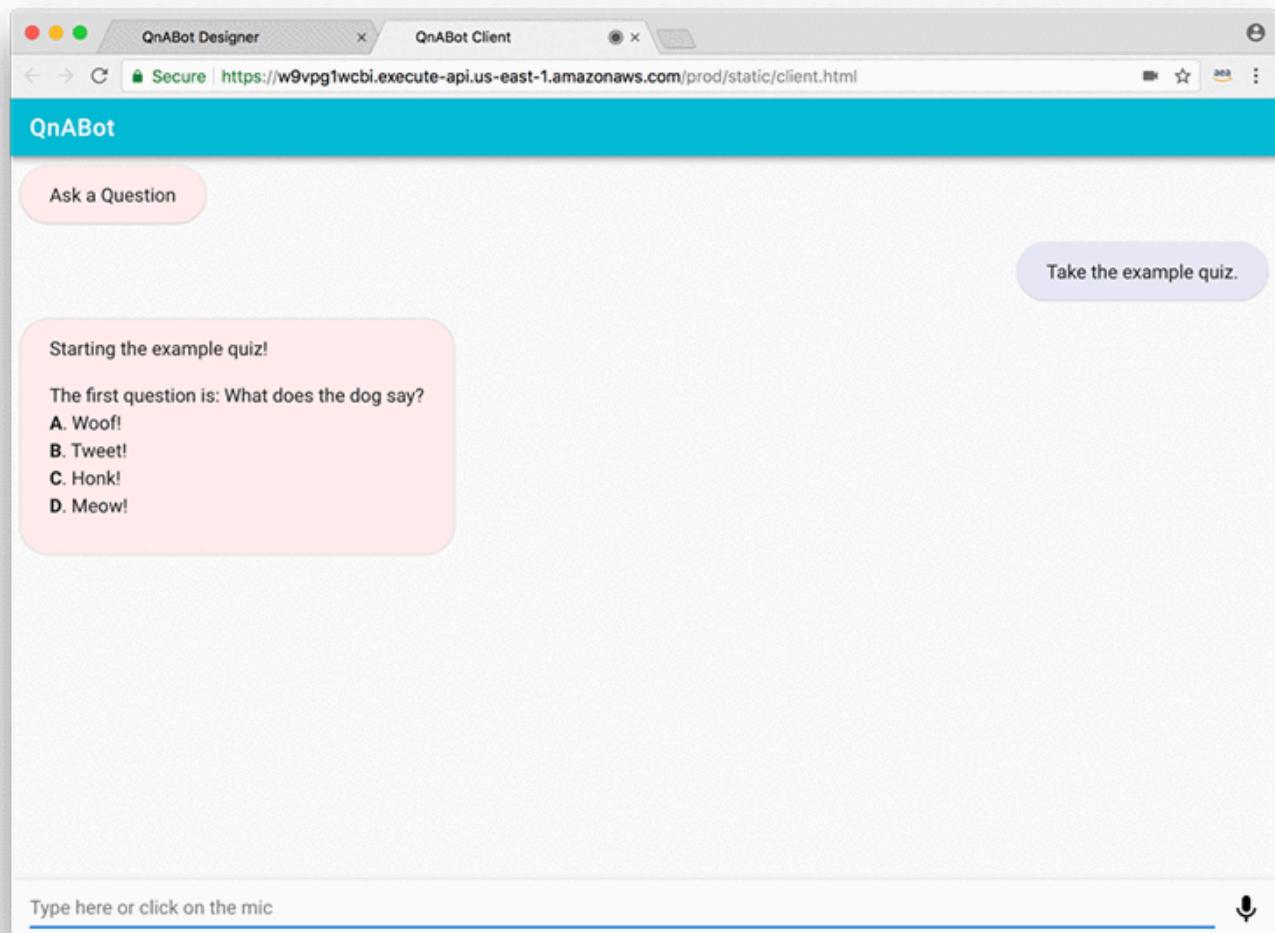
QnABot Designer
QnABot Client

Secure https://w9vpg1wcbi.execute-api.us-east-1.amazonaws.com/prod/static/client.html

QnABot

Ask a Question

Take the example quiz.

Starting the example quiz!

The first question is: What does the dog say?
A. Woof!
B. Tweet!
C. Honk!
D. Meow!

Type here or click on the mic